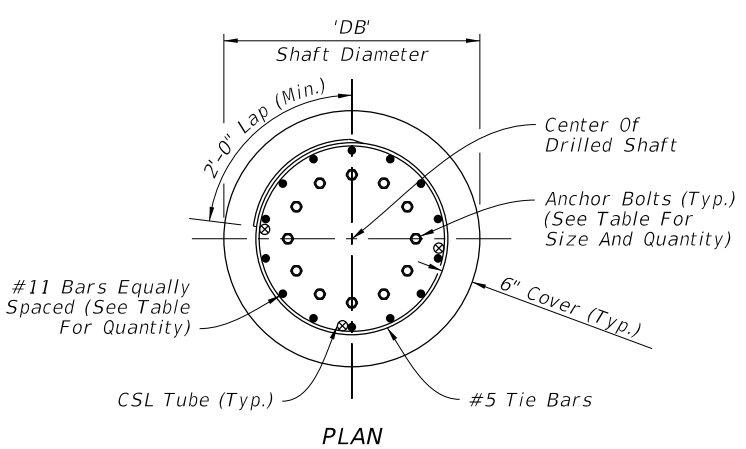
'DB'
Shaft Diameter

2'-0" Lap (Min.)

Center Of Drilled Shaft

Anchor Bolts (Typ.) (See Table For Size And Quantity)

#11 Bars Equally Spaced (See Table For Quantity)

6" Cover (Typ.)

CSL Tube (Typ.)

#5 Tie Bars

PLAN